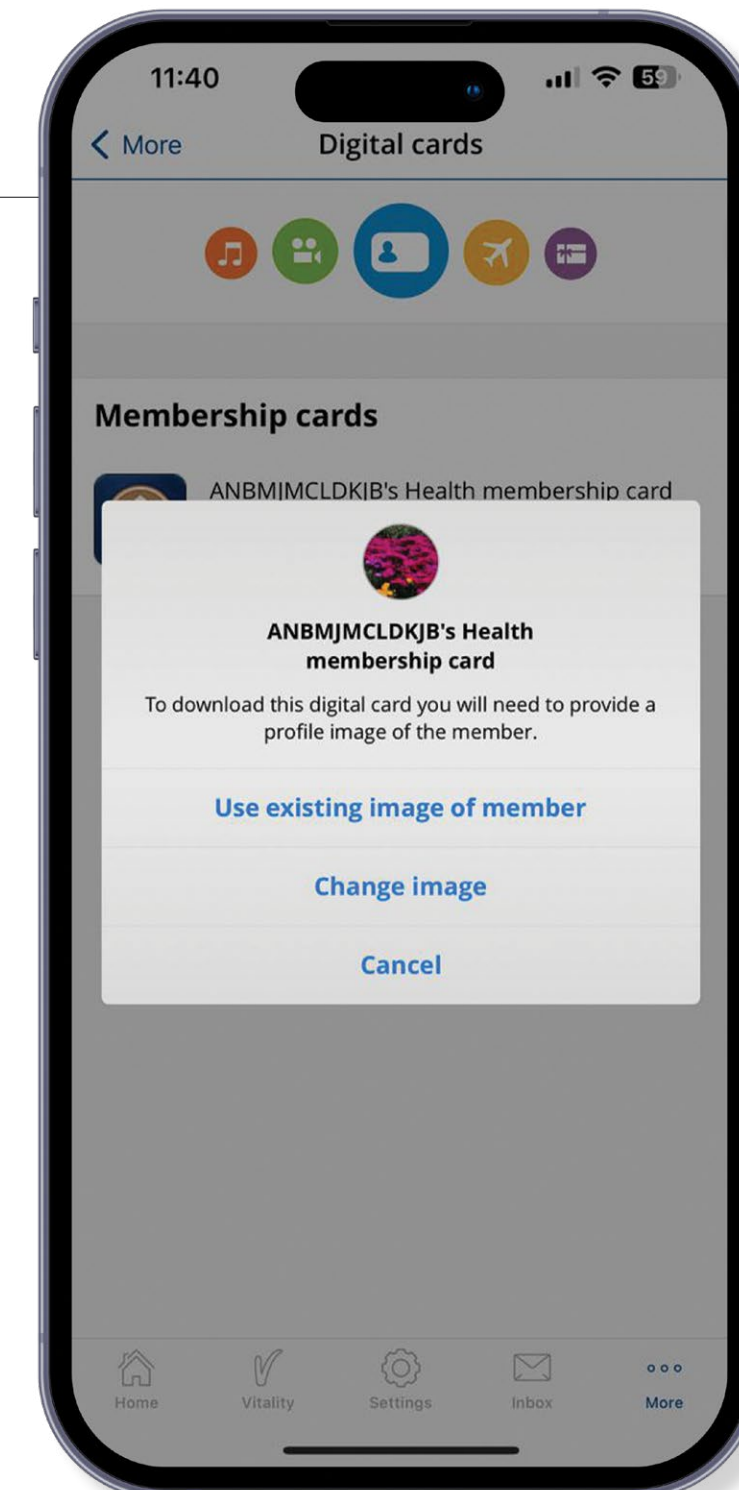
11:40

59

More

Digital cards

Membership cards

ANBMJMCLDKJB's Health membership card

ANBMJMCLDKJB's Health membership card

To download this digital card you will need to provide a profile image of the member.

Use existing image of member

Change image

Cancel

Home

Vitality

Settings

Inbox

More